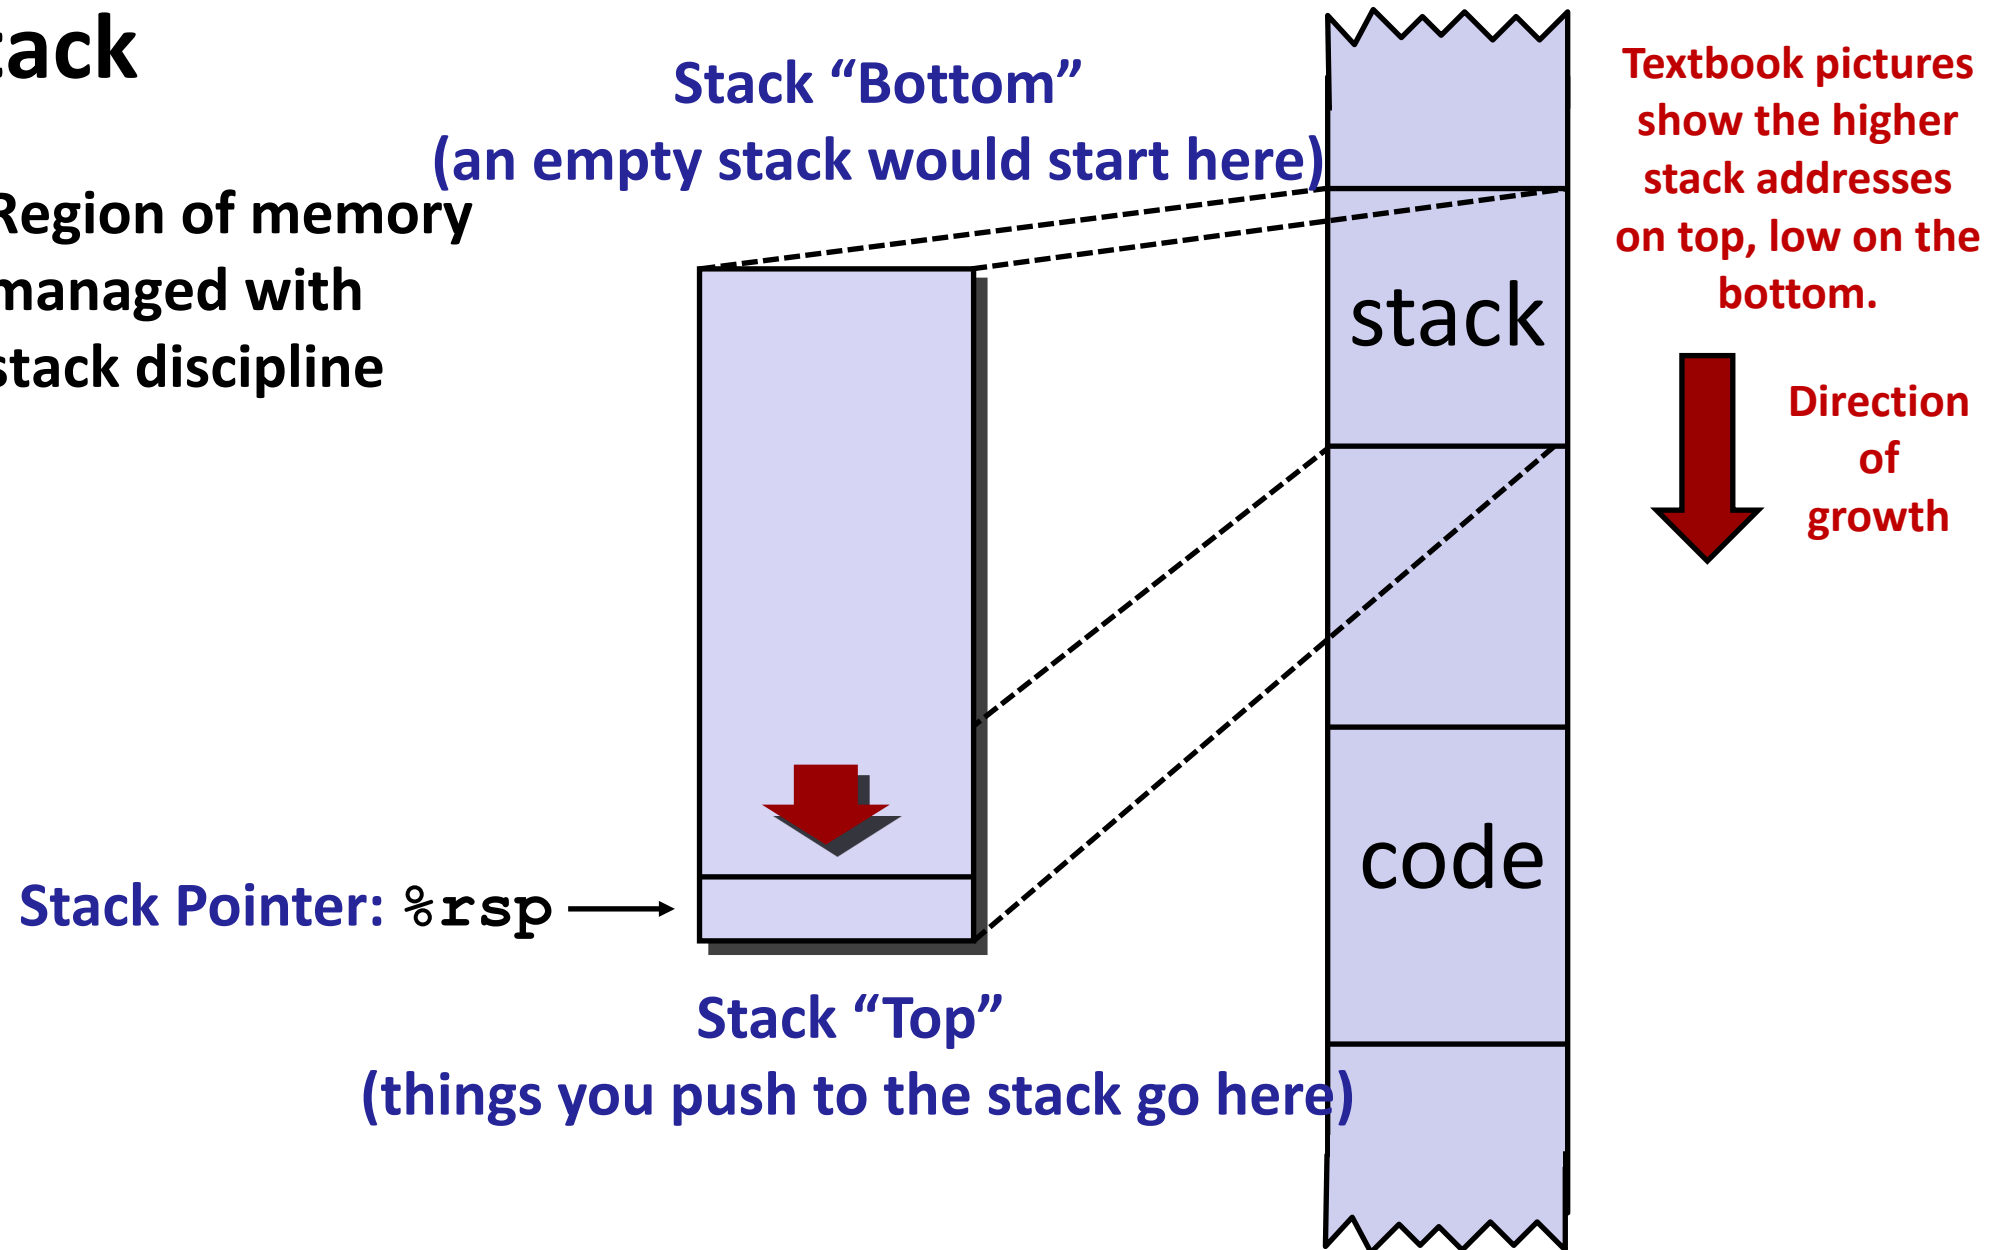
ack

Region of memory managed with stack discipline

Stack “Bottom”
(an empty stack would start here)

stack

Textbook pictures show the higher stack addresses on top, low on the bottom.

Direction of growth

code

Stack Pointer: %rsp

Stack “Top”
(things you push to the stack go here)